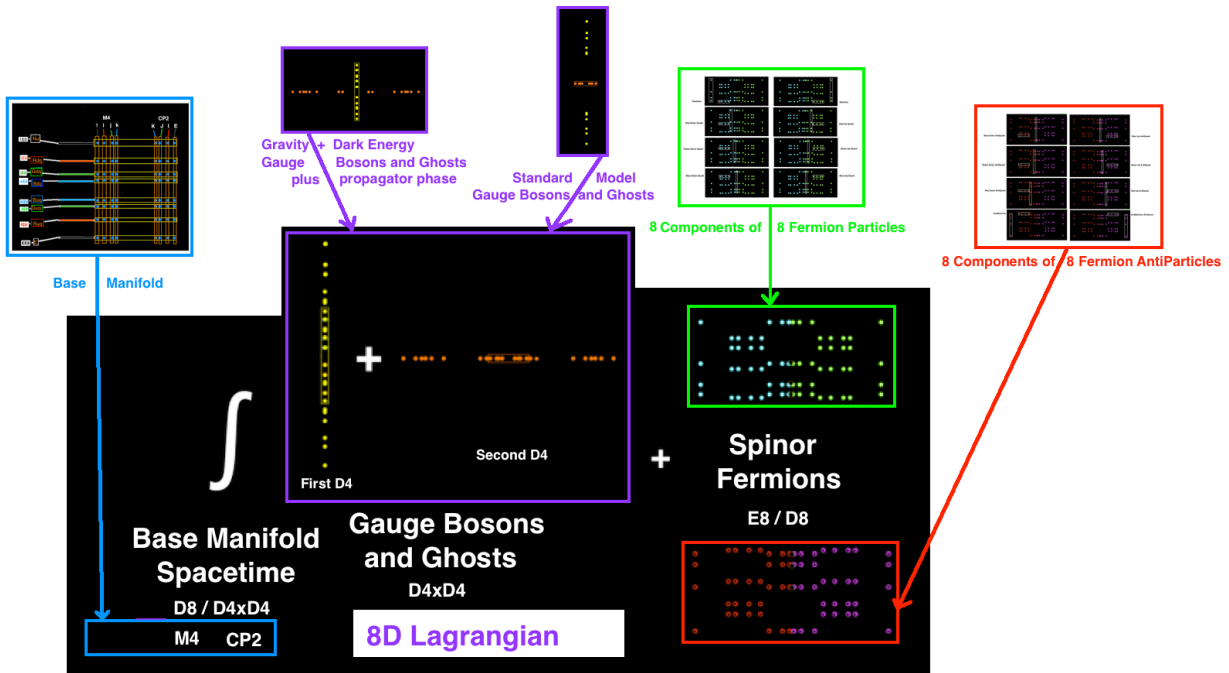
M4

CP2

Base Manifold

Gravity + Dark Energy
Gauge Bosons and Ghosts
plus propagator phase

Standard Model
Gauge Bosons and Ghosts

8 Components of 8 Fermion Particles

8 Components of 8 Fermion AntiParticles

$\int$

+

First D4

Second D4

+

Spinor Fermions

E8 / D8

Base Manifold Spacetime

D8 / D4xD4

M4 CP2

Gauge Bosons and Ghosts

D4xD4

8D Lagrangian